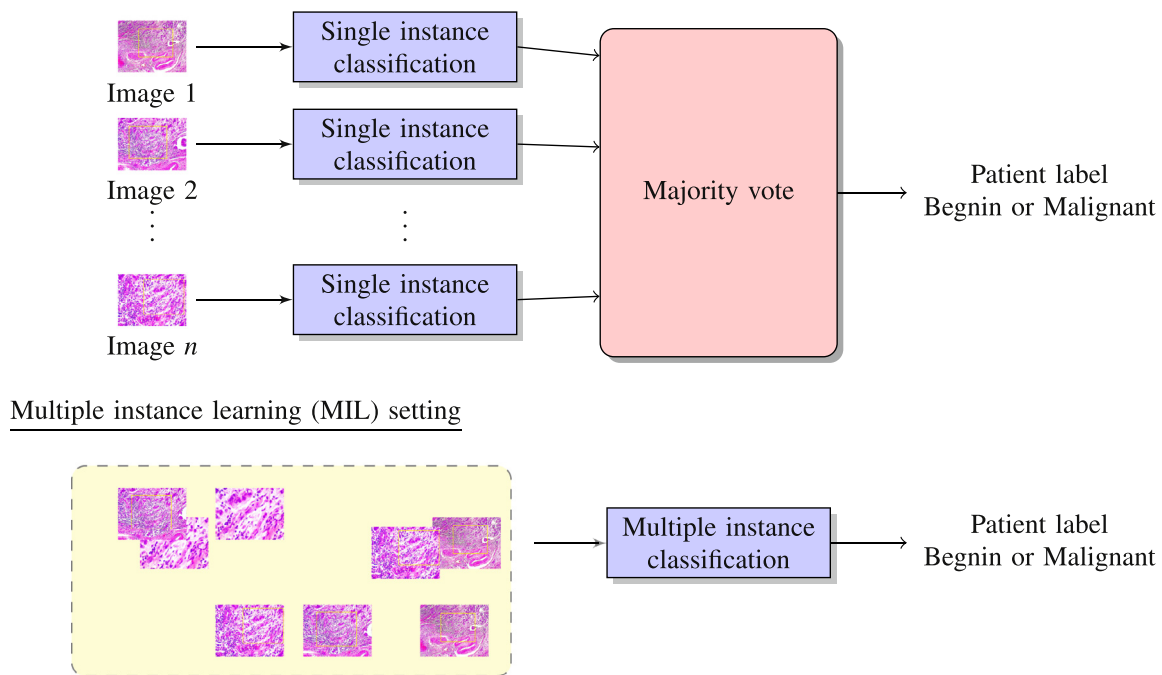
Image 1

Single instance classification

Image 2

Single instance classification

⋮

⋮

Image $n$

Single instance classification

Majority vote

Patient label
Begnin or Malignant

Multiple instance learning (MIL) setting

Multiple instance classification

Patient label
Begnin or Malignant